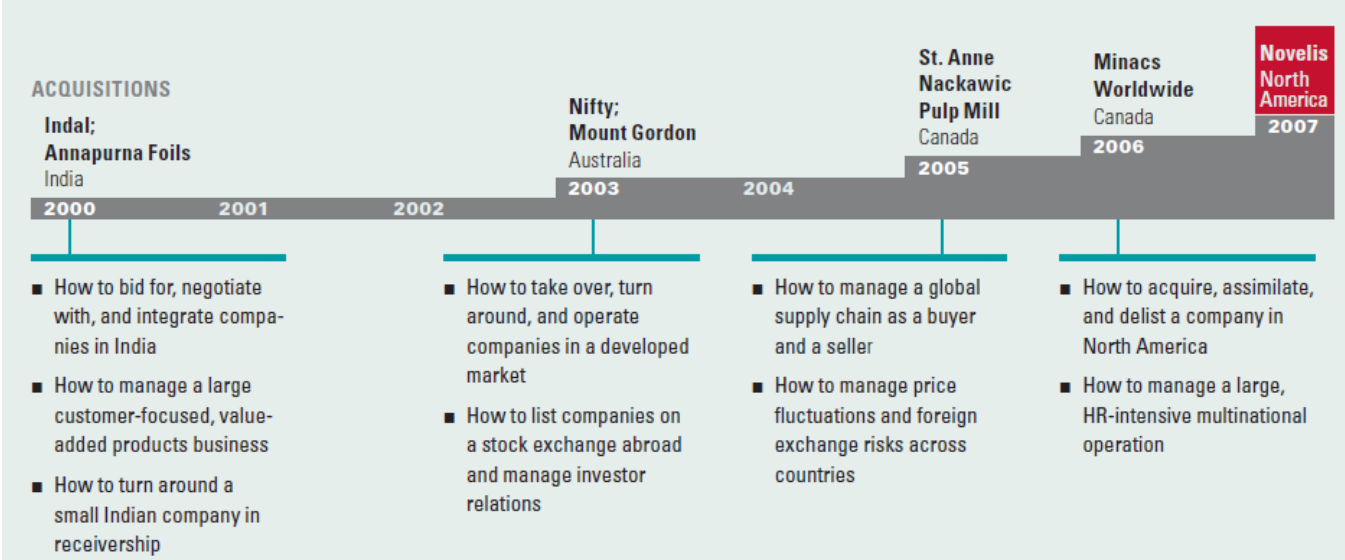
ACQUISITIONS

Indal; Annapurna Foils
India

2000

2001

2002

Nifty; Mount Gordon
Australia

2003

2004

St. Anne Nackawic Pulp Mill
Canada

2005

Minacs Worldwide
Canada

2006

Novelis North America

2007

■ How to bid for, negotiate with, and integrate companies in India

■ How to manage a large customer-focused, value-added products business

■ How to turn around a small Indian company in receivership

■ How to take over, turn around, and operate companies in a developed market

■ How to list companies on a stock exchange abroad and manage investor relations

■ How to manage a global supply chain as a buyer and a seller

■ How to manage price fluctuations and foreign exchange risks across countries

■ How to acquire, assimilate, and delist a company in North America

■ How to manage a large, HR-intensive multinational operation